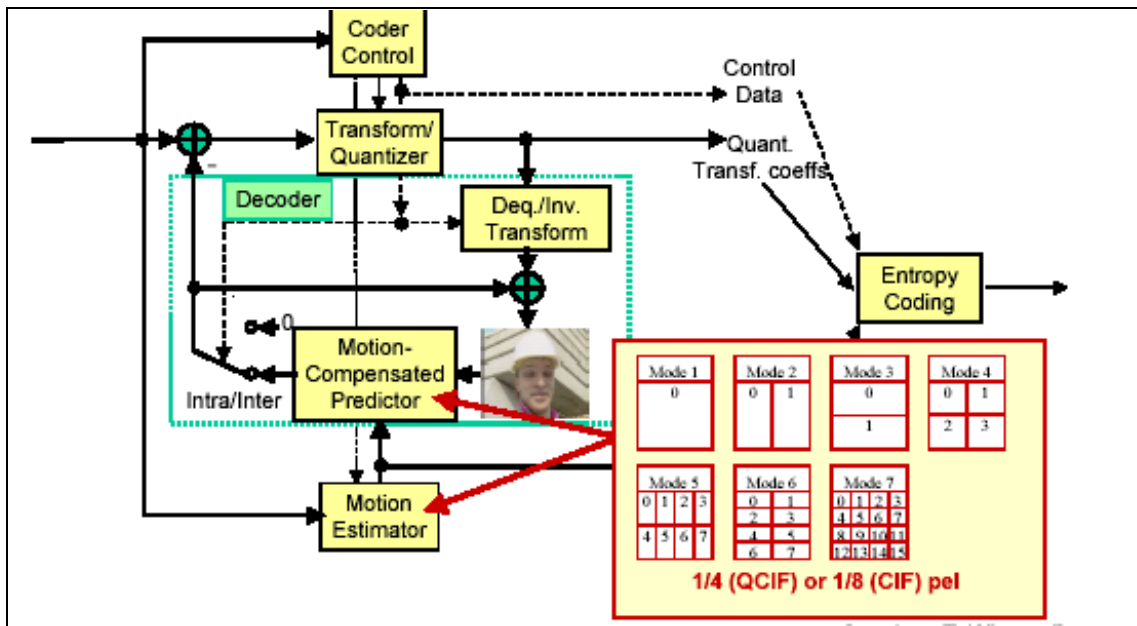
Coder Control

Control Data

Transform/ Quantizer

Quant. Transf. coeffs

Decoder

Deq./Inv. Transform

Entropy Coding

0

Motion-Compensated Predictor

Intra/Inter

Motion Estimator

Mode 1
0

Mode 2
0 1

Mode 3
0
1

Mode 4
0 1
2 3

Mode 5
0 1 2 3
4 5 6 7

Mode 6
0 1
2 3
4 5
6 7

Mode 7
0 1 2 3
4 5 6 7
8 9 10 11
12 13 14 15

1/4 (QCIF) or 1/8 (CIF) pel

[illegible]